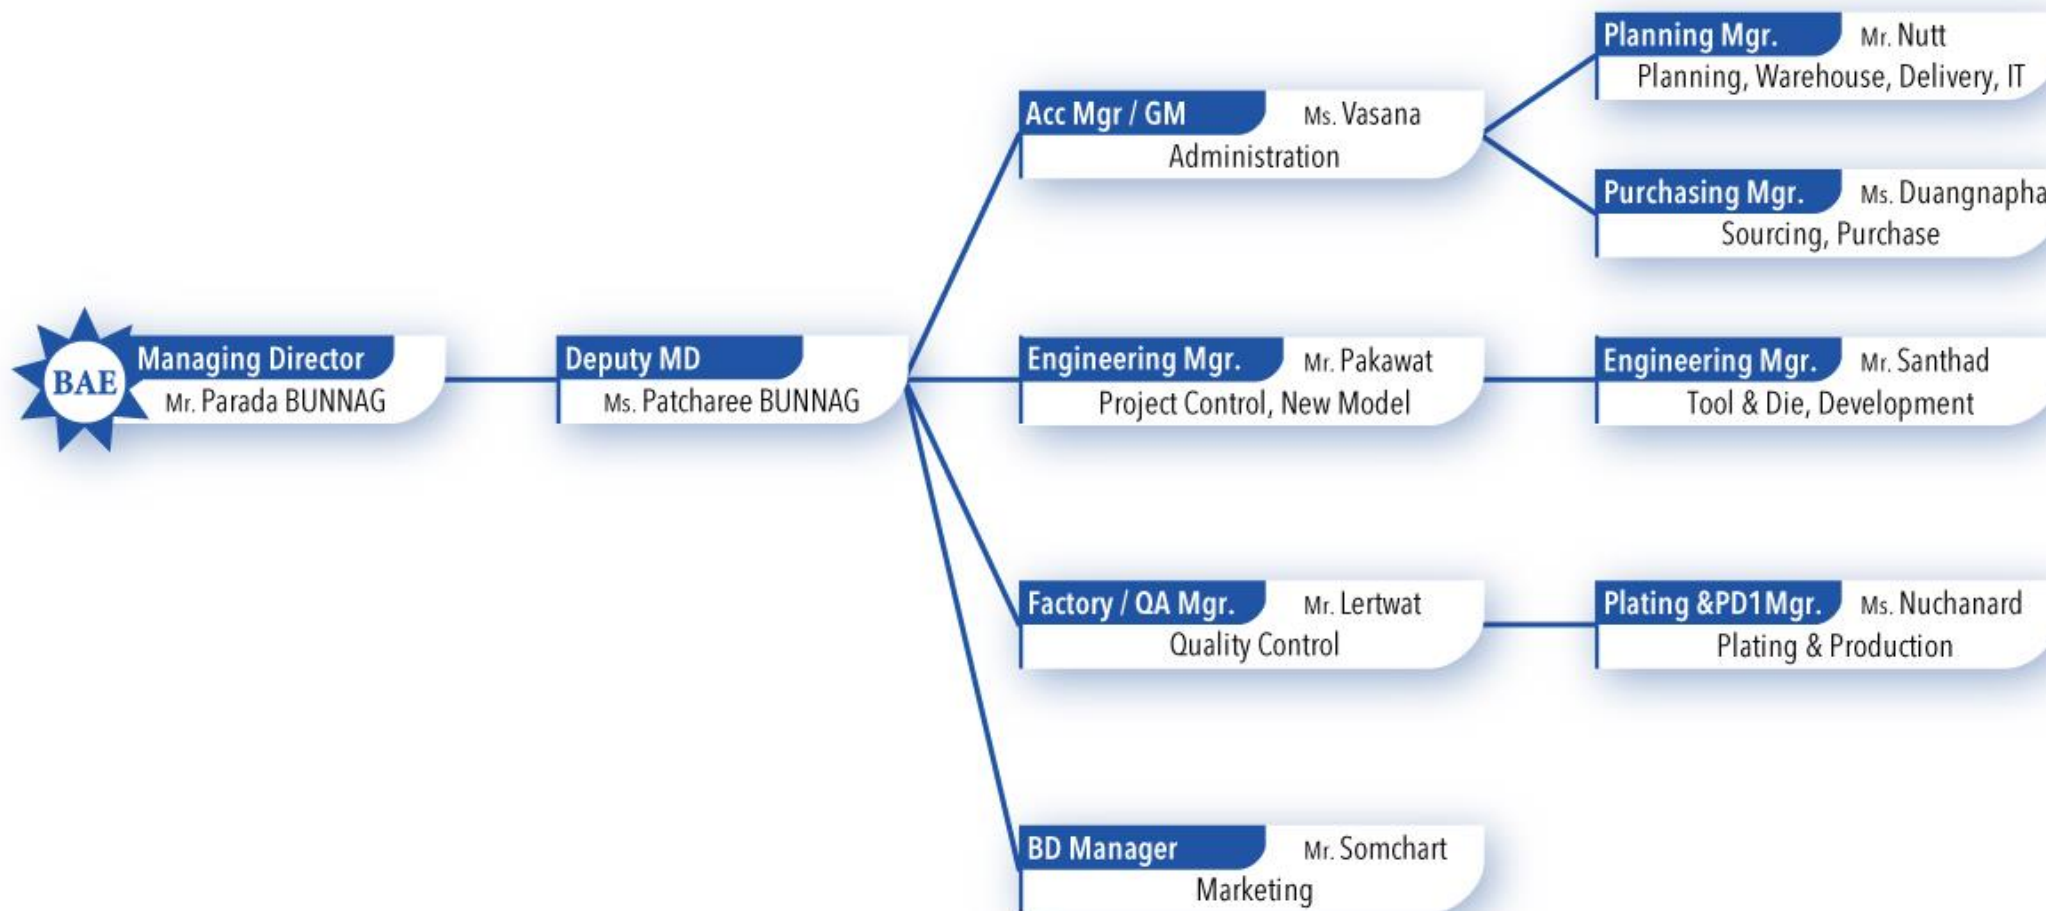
BAE

Managing Director
Mr. Parada BUNNAG

Deputy MD
Ms. Patcharee BUNNAG

Acc Mgr / GM
Ms. Vasana
Administration

Planning Mgr.
Mr. Nutt
Planning, Warehouse, Delivery, IT

Purchasing Mgr.
Ms. Duangnapha
Sourcing, Purchase

Engineering Mgr.
Mr. Pakawat
Project Control, New Model

Engineering Mgr.
Mr. Santhad
Tool & Die, Development

Factory / QA Mgr.
Mr. Lertwat
Quality Control

Plating &PD1Mgr.
Ms. Nuchanard
Plating & Production

BD Manager
Mr. Somchart
Marketing